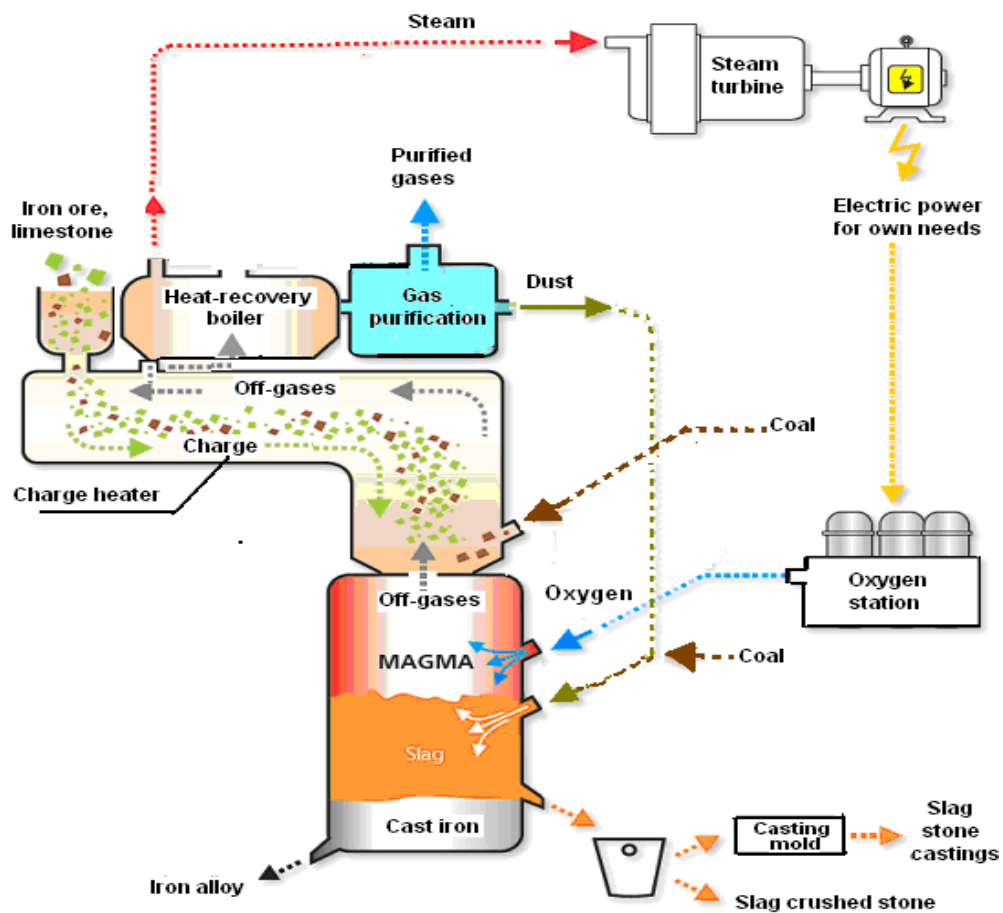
Steam

Steam turbine

Purified gases

Electric power for own needs

Iron ore, limestone

Heat-recovery boiler

Gas purification

Dust

Off-gases

Charge

Coal

Charge heater

Oxygen station

Off-gases

Oxygen

MAGMA

Coal

Slag

Cast iron

Casting mold

Slag stone castings

Iron alloy

Slag crushed stone